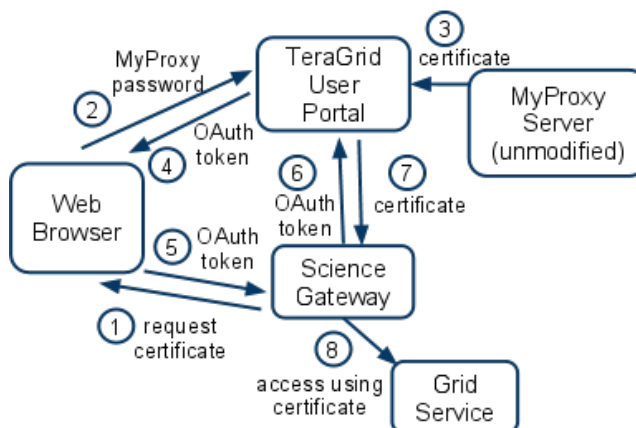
TeraGrid User Portal

3 certificate

MyProxy Server (unmodified)

MyProxy password 2

OAuth token 4

Web Browser

6 OAuth token

7 certificate

5 OAuth token

Science Gateway

1 request certificate

8 access using certificate

Grid Service